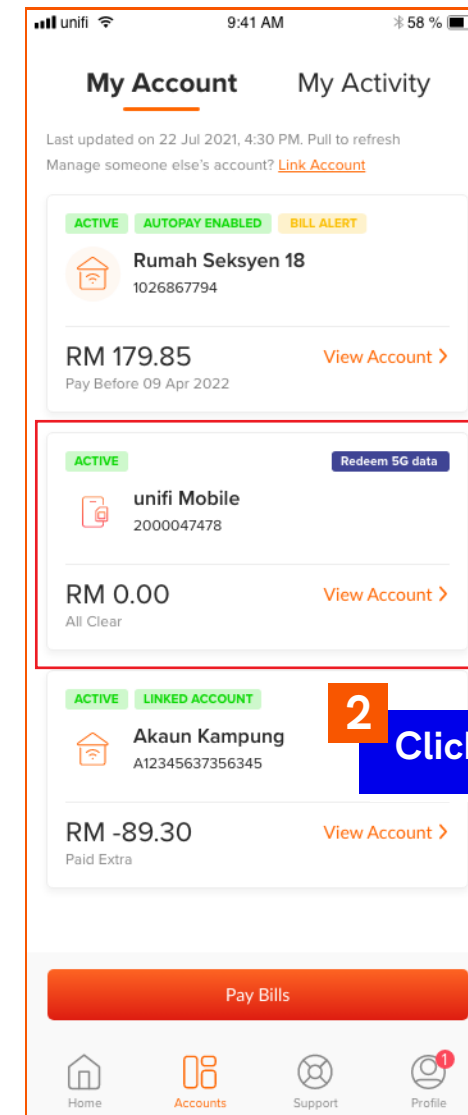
unifi 9:41 AM 58 %

My Account My Activity

Last updated on 22 Jul 2021, 4:30 PM. Pull to refresh
Manage someone else's account? Link Account

ACTIVE AUTOPAY ENABLED BILL ALERT

Rumah Seksyen 18
1026867794

RM 179.85
Pay Before 09 Apr 2022
View Account >

ACTIVE Redeem 5G data

unifi Mobile
2000047478

RM 0.00
All Clear
View Account >

ACTIVE LINKED ACCOUNT

Akaun Kampung
A12345637356345

2
Clic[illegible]

RM -89.30
Paid Extra
View Account >

Pay Bills

Home Accounts Support 1 Profile